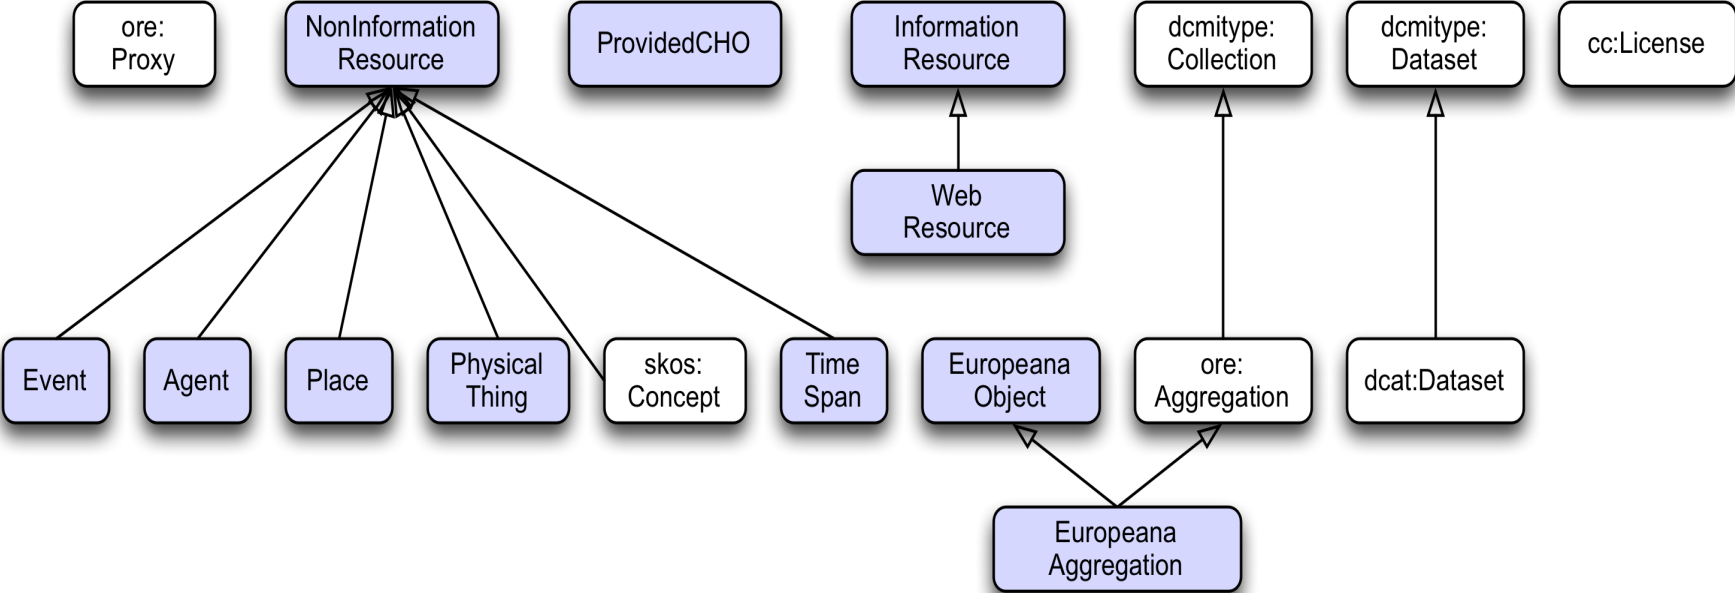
ore: Proxy

NonInformation Resource

ProvidedCHO

Information Resource

dcmitype: Collection

dcmitype: Dataset

cc:License

Web Resource

Event

Agent

Place

Physical Thing

skos: Concept

Time Span

Europeana Object

ore: Aggregation

dcat:Dataset

Europeana Aggregation